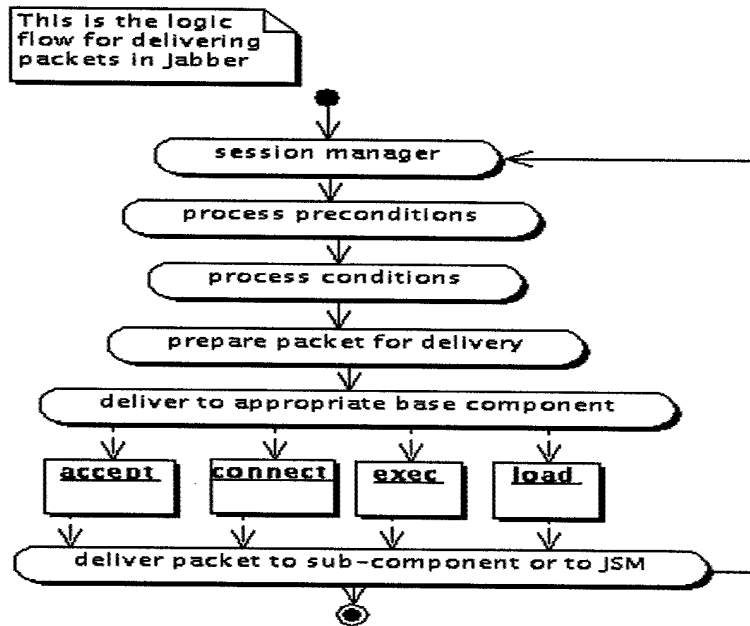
This is the logic flow for delivering packets in Jabber

session manager

process preconditions

process conditions

prepare packet for delivery

deliver to appropriate base component

accept

connect

exec

load

deliver packet to sub-component or to JSM